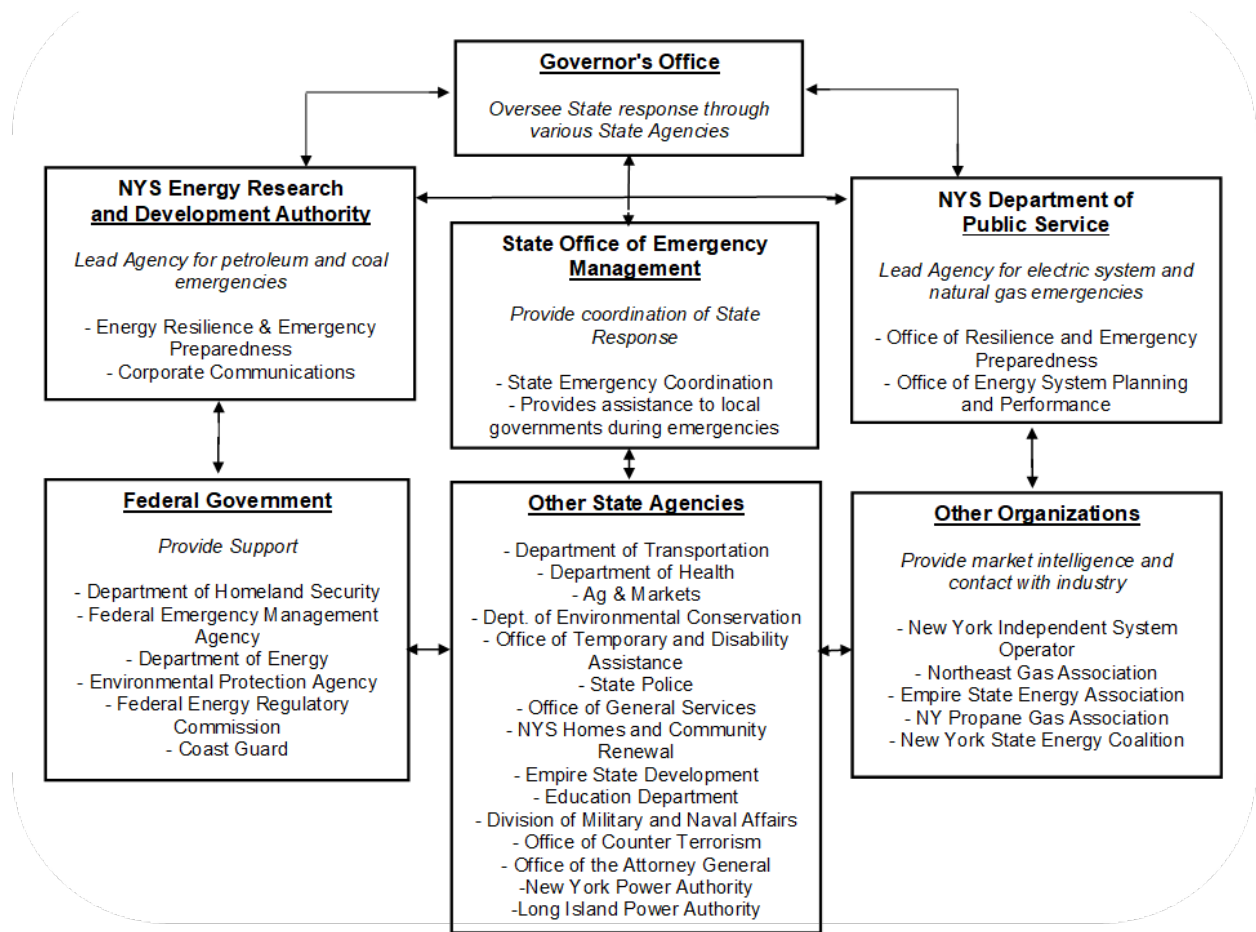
Governor's Office

Oversee State response through various State Agencies

NYS Energy Research and Development Authority

Lead Agency for petroleum and coal emergencies

- Energy Resilience & Emergency Preparedness
- Corporate Communications

State Office of Emergency Management

Provide coordination of State Response

- State Emergency Coordination
- Provides assistance to local governments during emergencies

NYS Department of Public Service

Lead Agency for electric system and natural gas emergencies

- Office of Resilience and Emergency Preparedness
- Office of Energy System Planning and Performance

Federal Government

Provide Support

- Department of Homeland Security
- Federal Emergency Management Agency
- Department of Energy
- Environmental Protection Agency
- Federal Energy Regulatory Commission
- Coast Guard

Other State Agencies

- Department of Transportation
- Department of Health
- Ag & Markets
- Dept. of Environmental Conservation
- Office of Temporary and Disability Assistance
- State Police
- Office of General Services
- NYS Homes and Community Renewal
- Empire State Development
- Education Department
- Division of Military and Naval Affairs
- Office of Counter Terrorism
- Office of the Attorney General
-New York Power Authority
-Long Island Power Authority

Other Organizations

Provide market intelligence and contact with industry

- New York Independent System Operator
- Northeast Gas Association
- Empire State Energy Association
- NY Propane Gas Association
- New York State Energy Coalition